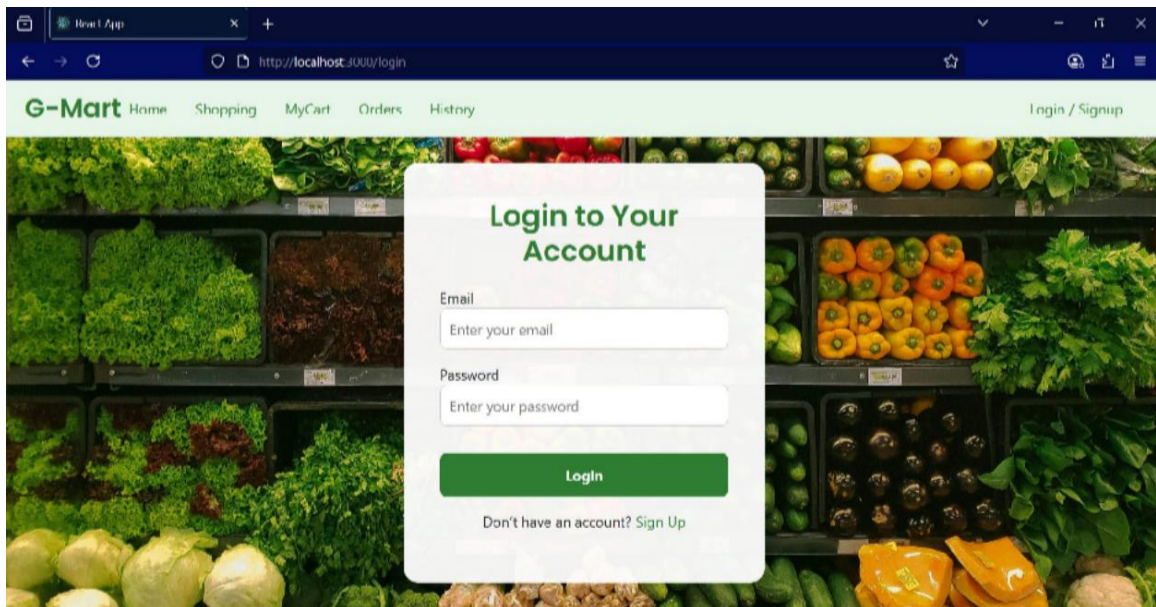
React App

http://localhost:3000/login

G-Mart Home Shopping MyCart Orders History

Login / Signup

Login to Your Account

Email

Enter your email

Password

Enter your password

Login

Don't have an account? Sign Up